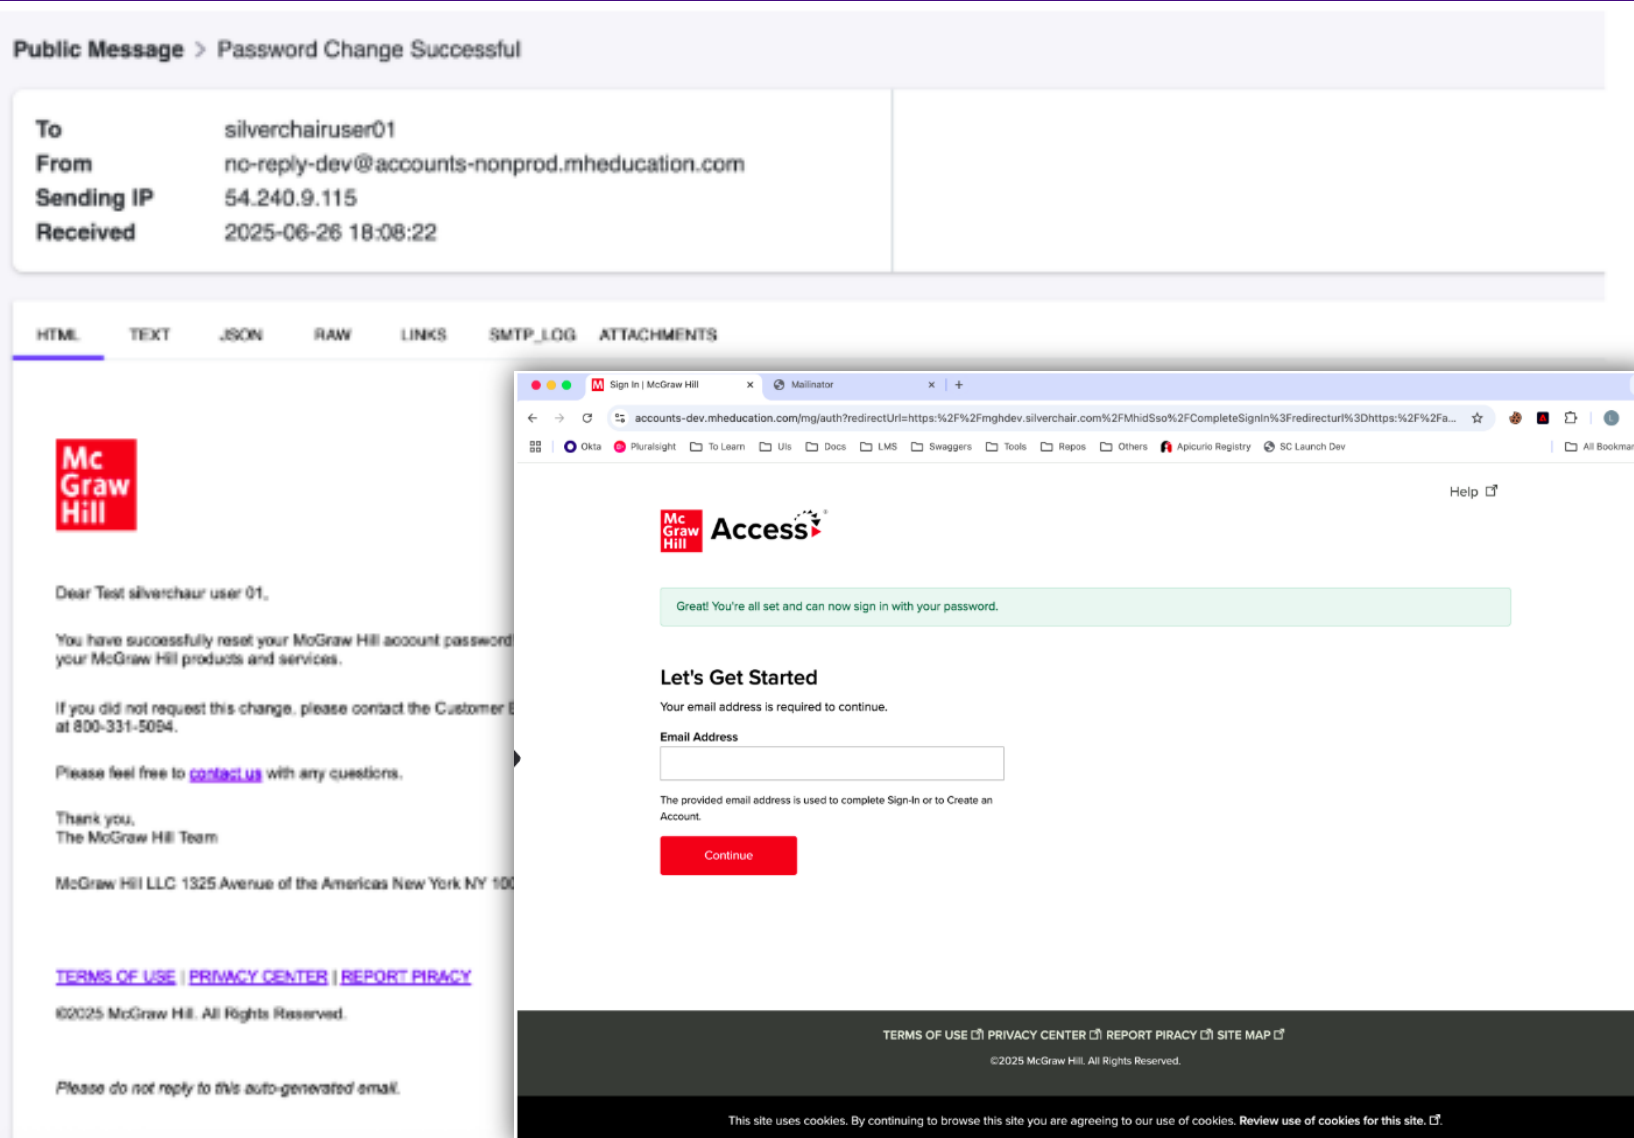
Public Message > Password Change Successful

To silverchairuser01
From no-reply-dev@accounts-nonprod.mheducation.com
Sending IP 54.240.9.115
Received 2025-06-26 18:08:22

HTML TEXT JSON RAW LINKS SMTP_LOG ATTACHMENTS

Mc Graw Hill

Dear Test silverchair user 01,

You have successfully reset your McGraw Hill account password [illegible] your McGraw Hill products and services.

If you did not request this change, please contact the Customer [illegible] at 800-331-5094.

Please feel free to contact us with any questions.

Thank you,
The McGraw Hill Team

McGraw Hill LLC 1325 Avenue of the Americas New York NY 10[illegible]

TERMS OF USE | PRIVACY CENTER | REPORT PIRACY

©2025 McGraw Hill. All Rights Reserved.

Please do not reply to this auto-generated email.

Sign In | McGraw Hill × Mailinator × +

accounts-dev.mheducation.com/mg/auth?redirectUrl=https:%2F%2Fmghdev.silverchair.com%2FMhidSso%2FCompleteSignIn%3Fredirecturl%3Dhttps:%2F%2Fa...

Okta Pluralsight To Learn UIs Docs LMS Swaggers Tools Repos Others Apicurio Registry SC Launch Dev All Bookmar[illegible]

Help

Mc Graw Hill Access

Great! You're all set and can now sign in with your password.

Let's Get Started

Your email address is required to continue.

Email Address

The provided email address is used to complete Sign-In or to Create an Account.

Continue

TERMS OF USE PRIVACY CENTER REPORT PIRACY SITE MAP

©2025 McGraw Hill. All Rights Reserved.

This site uses cookies. By continuing to browse this site you are agreeing to our use of cookies. Review use of cookies for this site.